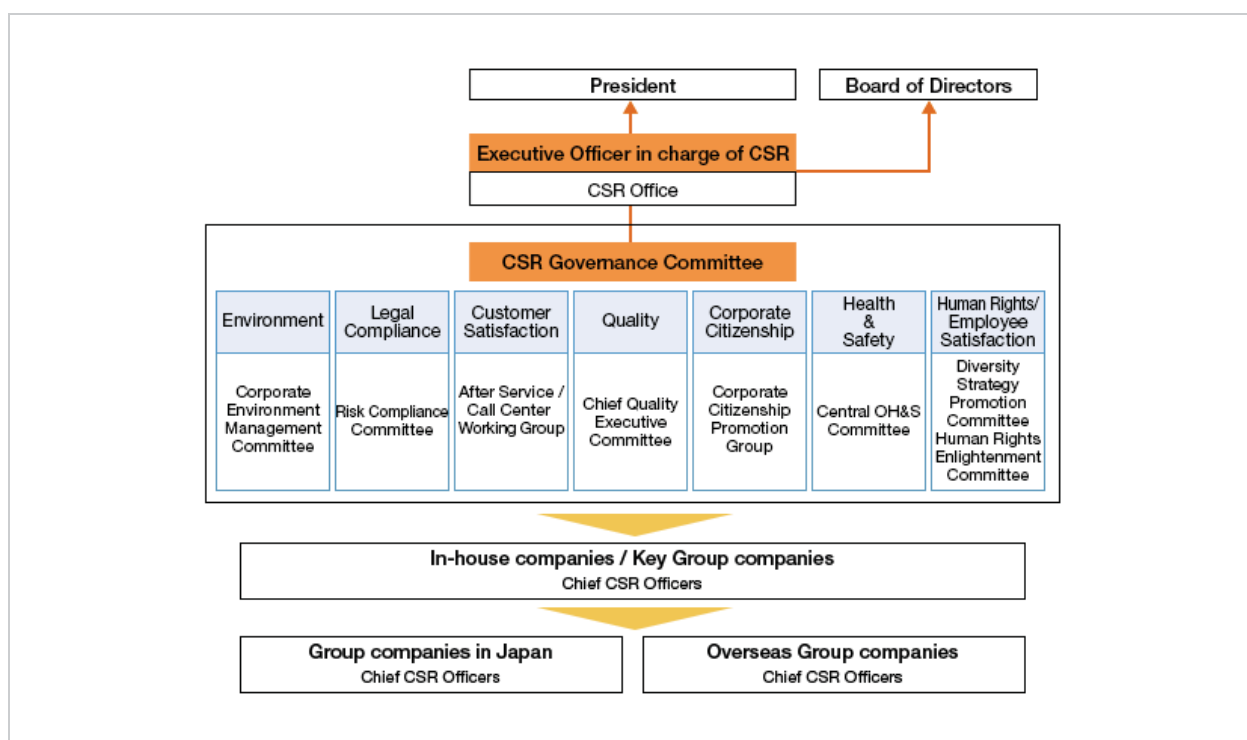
President

Board of Directors

Executive Officer in charge of CSR

CSR Office

CSR Governance Committee

| Environment | Legal Compliance | Customer Satisfaction | Quality | Corporate Citizenship | Health & Safety | Human Rights/ Employee Satisfaction |
|---|---|---|---|---|---|---|
| Corporate Environment Management Committee | Risk Compliance Committee | After Service / Call Center Working Group | Chief Quality Executive Committee | Corporate Citizenship Promotion Group | Central OH&S Committee | Diversity Strategy Promotion Committee Human Rights Enlightenment Committee |

In-house companies / Key Group companies
Chief CSR Officers

Group companies in Japan
Chief CSR Officers

Overseas Group companies
Chief CSR Officers